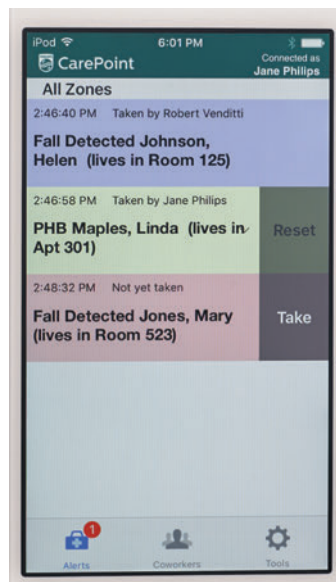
iPod 6:01 PM

CarePoint

Connected as
Jane Philips

All Zones

2:46:40 PM Taken by Robert Venditti

Fall Detected Johnson, Helen (lives in Room 125)

2:46:58 PM Taken by Jane Philips

PHB Maples, Linda (lives in Apt 301)

Reset

2:48:32 PM Not yet taken

Fall Detected Jones, Mary (lives in Room 523)

Take

1

Alerts

Coworkers

Tools